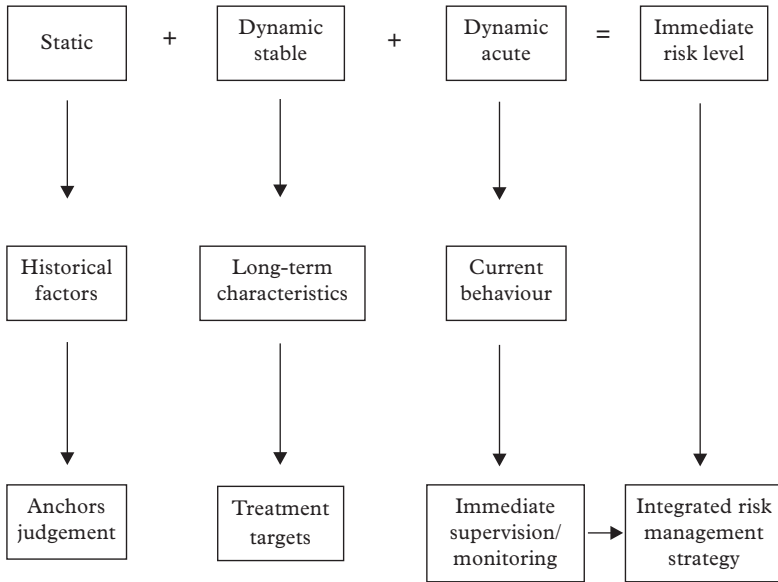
Static + Dynamic stable + Dynamic acute = Immediate risk level

Historical factors

Long-term characteristics

Current behaviour

Anchors judgement

Treatment targets

Immediate supervision/ monitoring

Integrated risk management strategy